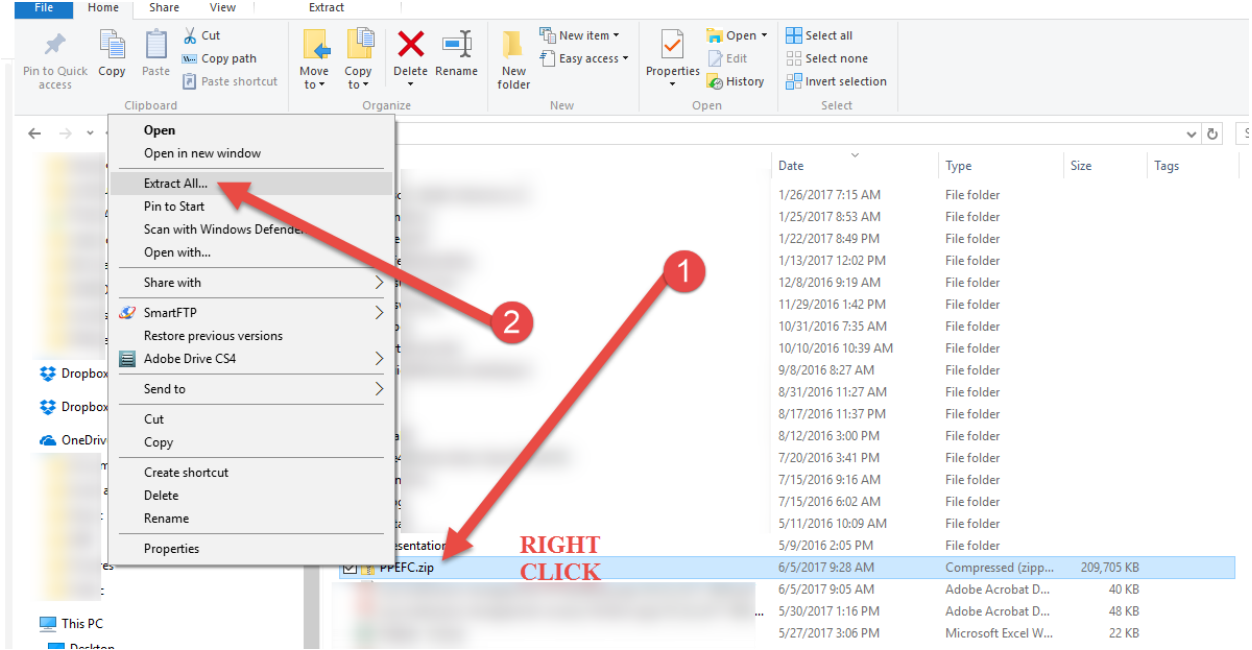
File Home Share View Extract

Pin to Quick access Copy Paste Cut Copy path Paste shortcut Clipboard

Move to Copy to Delete Rename Organize

New folder New item Easy access New

Properties Open Edit History Open

Select all Select none Invert selection Select

Open
Open in new window
Extract All...
Pin to Start
Scan with Windows Defender
Open with...
Share with
SmartFTP
Restore previous versions
Adobe Drive CS4
Send to
Cut
Copy
Create shortcut
Delete
Rename
Properties

Dropbox
Dropbox
OneDrive
This PC
Desktop

2
1

| Date | Type | Size | Tags |
|---|---|---|---|
| 1/26/2017 7:15 AM | File folder | | |
| 1/25/2017 8:53 AM | File folder | | |
| 1/22/2017 8:49 PM | File folder | | |
| 1/13/2017 12:02 PM | File folder | | |
| 12/8/2016 9:19 AM | File folder | | |
| 11/29/2016 1:42 PM | File folder | | |
| 10/31/2016 7:35 AM | File folder | | |
| 10/10/2016 10:39 AM | File folder | | |
| 9/8/2016 8:27 AM | File folder | | |
| 8/31/2016 11:27 AM | File folder | | |
| 8/17/2016 11:37 PM | File folder | | |
| 8/12/2016 3:00 PM | File folder | | |
| 7/20/2016 3:41 PM | File folder | | |
| 7/15/2016 9:16 AM | File folder | | |
| 7/15/2016 6:02 AM | File folder | | |
| 5/11/2016 10:09 AM | File folder | | |
| 5/9/2016 2:05 PM | File folder | | |
| 6/5/2017 9:28 AM | Compressed (zipp... | 209,705 KB | |
| 6/5/2017 9:05 AM | Adobe Acrobat D... | 40 KB | |
| 5/30/2017 1:16 PM | Adobe Acrobat D... | 48 KB | |
| 5/27/2017 3:06 PM | Microsoft Excel W... | 22 KB | |

esentation
PPEFC.zip

RIGHT CLICK